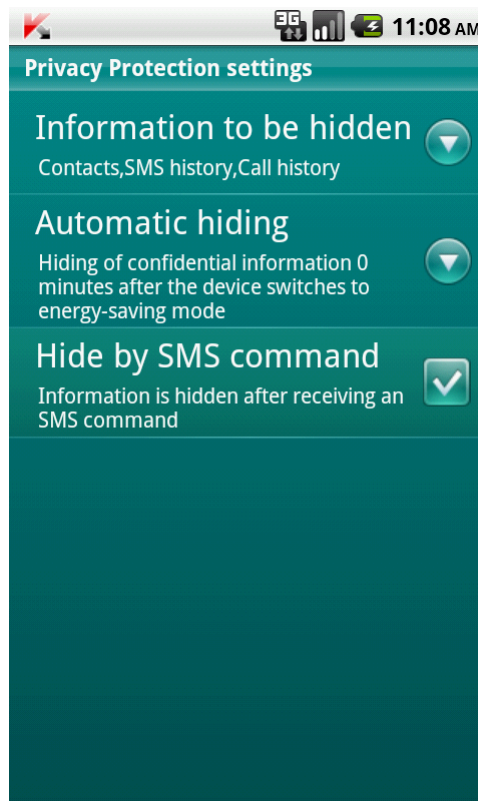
3G 11:08 AM

Privacy Protection settings

Information to be hidden
Contacts,SMS history,Call history

Automatic hiding
Hiding of confidential information 0 minutes after the device switches to energy-saving mode

Hide by SMS command
Information is hidden after receiving an SMS command